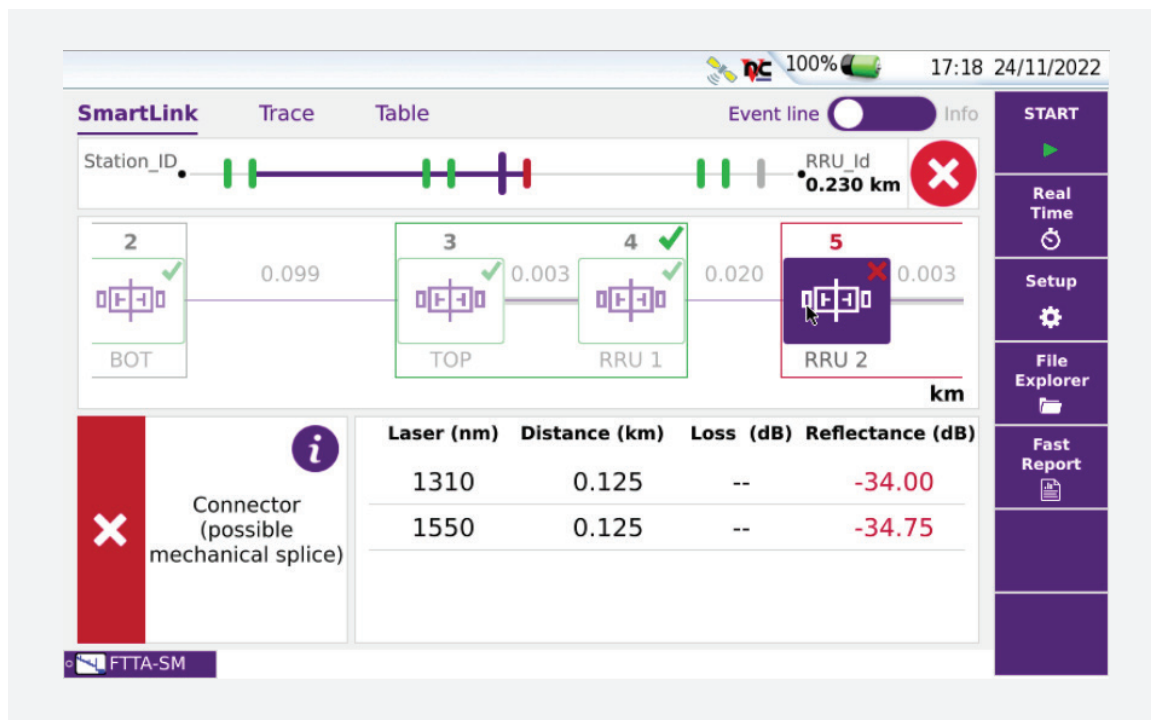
100% 17:18 24/11/2022

SmartLink Trace Table Event line Info

START

Station_ID RRU_Id 0.230 km

Real Time

2 3 4 5

0.099 0.003 0.020 0.003

Setup

BOT TOP RRU 1 RRU 2

km

File Explorer

Connector (possible mechanical splice)

| Laser (nm) | Distance (km) | Loss (dB) | Reflectance (dB) |
|---|---|---|---|
| 1310 | 0.125 | -- | -34.00 |
| 1550 | 0.125 | -- | -34.75 |

Fast Report

FTTA-SM